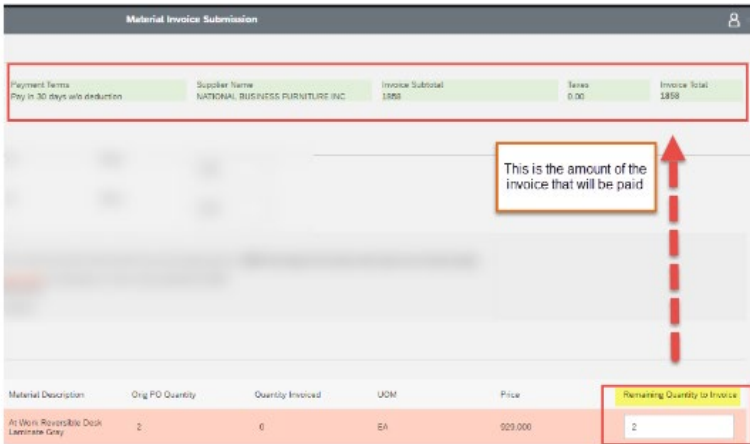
Material Invoice Submission

Payment Terms
Pay in 30 days w/o deduction

Supplier Name
NATIONAL BUSINESS FURNITURE INC.

Invoice Subtotal
1858

Taxes
0.00

Invoice Total
1858

This is the amount of the invoice that will be paid

| Material Description | Orig PO Quantity | Quantity Invoiced | UOM | Price | Remaining Quantity to Invoice |
|---|---|---|---|---|---|
| At Work Reversible Desk Laminate Gray | 2 | 0 | EA | 929.000 | 2 |